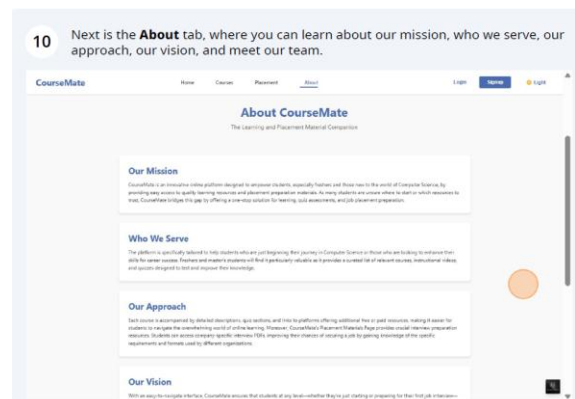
10 Next is the **About** tab, where you can learn about our mission, who we serve, our approach, our vision, and meet our team.

CourseMate

Home Courses Placement About

Login Signup Light

About CourseMate

The Learning and Placement Material Companion

Our Mission

CourseMate is an innovative online platform designed to empower students, especially freshers and those new to the world of Computer Science, by providing easy access to quality learning resources and placement preparation materials. As many students are unsure where to start or which resources to trust, CourseMate bridges this gap by offering a one-stop solution for learning, quiz assessments, and job placement preparation.

Who We Serve

The platform is specifically tailored to help students who are just beginning their journey in Computer Science or those who are looking to enhance their skills for career success. Freshers and master's students will find it particularly valuable as it provides a curated list of relevant courses, instructional videos, and quizzes designed to test and improve their knowledge.

Our Approach

Each course is accompanied by detailed descriptions, quiz sections, and links to platforms offering additional free or paid resources, making it easier for students to navigate the overwhelming world of online learning. Moreover, CourseMate's Placement Materials Page provides crucial interview preparation resources. Students can access company-specific interview PDFs, improving their chances of securing a job by gaining knowledge of the specific requirements and formats used by different organizations.

Our Vision

With an easy-to-navigate interface, CourseMate ensures that students at any level—whether they're just starting or preparing for their first job interview—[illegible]